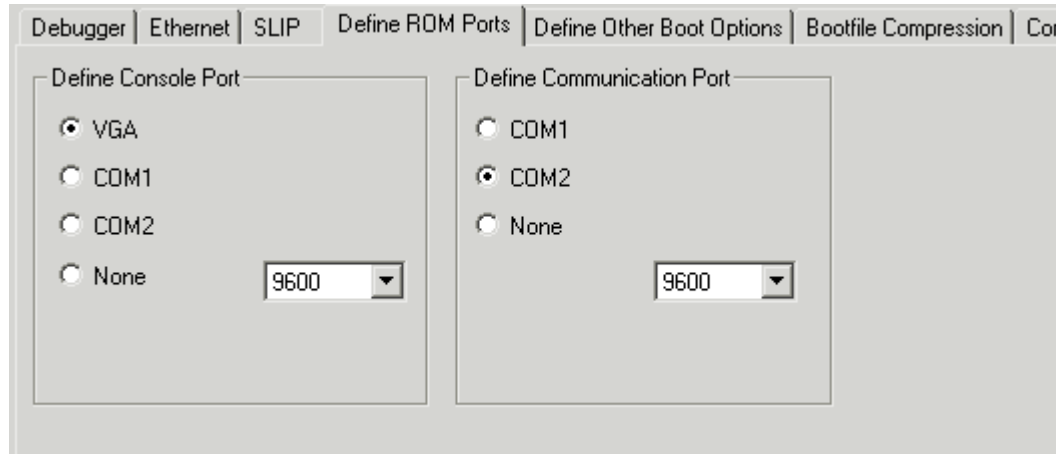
Debugger | Ethernet | SLIP | Define ROM Ports | Define Other Boot Options | Bootfile Compression | Co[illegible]

Define Console Port

VGA

COM1

COM2

None

9600

Define Communication Port

COM1

COM2

None

9600